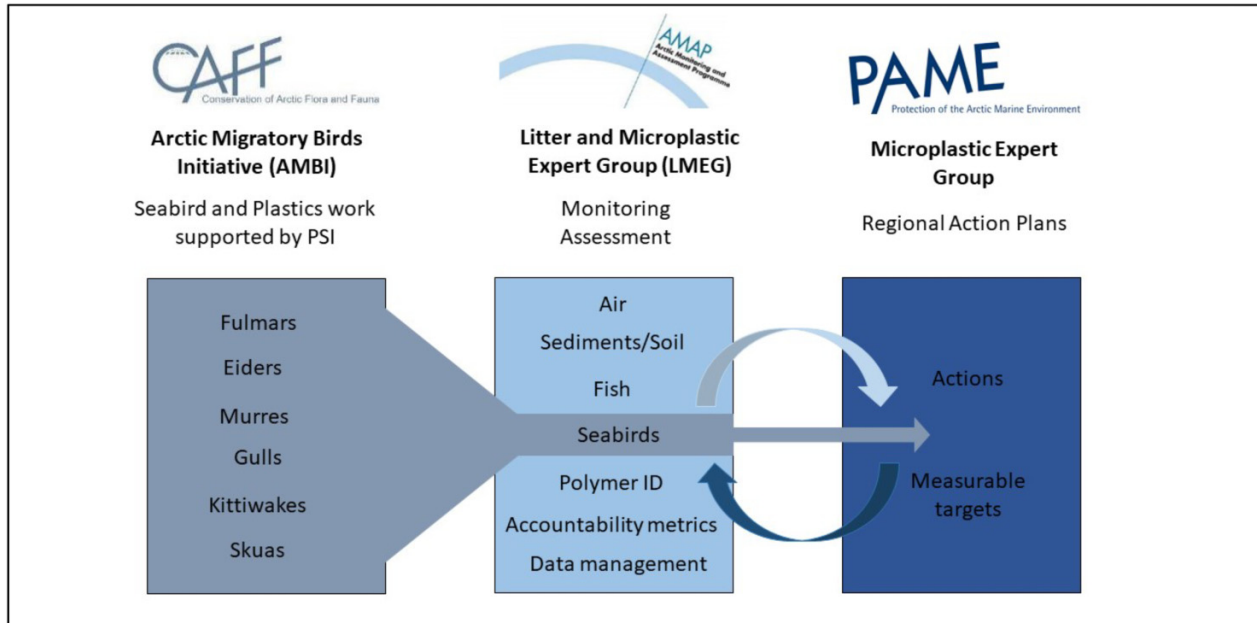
CAFF
Conservation of Arctic Flora and Fauna

Arctic Migratory Birds Initiative (AMBI)

Seabird and Plastics work supported by PSI

AMAP
Arctic Monitoring and Assessment Programme

Litter and Microplastic Expert Group (LMEG)

Monitoring
Assessment

PAME
Protection of the Arctic Marine Environment

Microplastic Expert Group

Regional Action Plans

Fulmars
Eiders
Murres
Gulls
Kittiwakes
Skuas

Air
Sediments/Soil
Fish
Seabirds
Polymer ID
Accountability metrics
Data management

Actions
Measurable targets